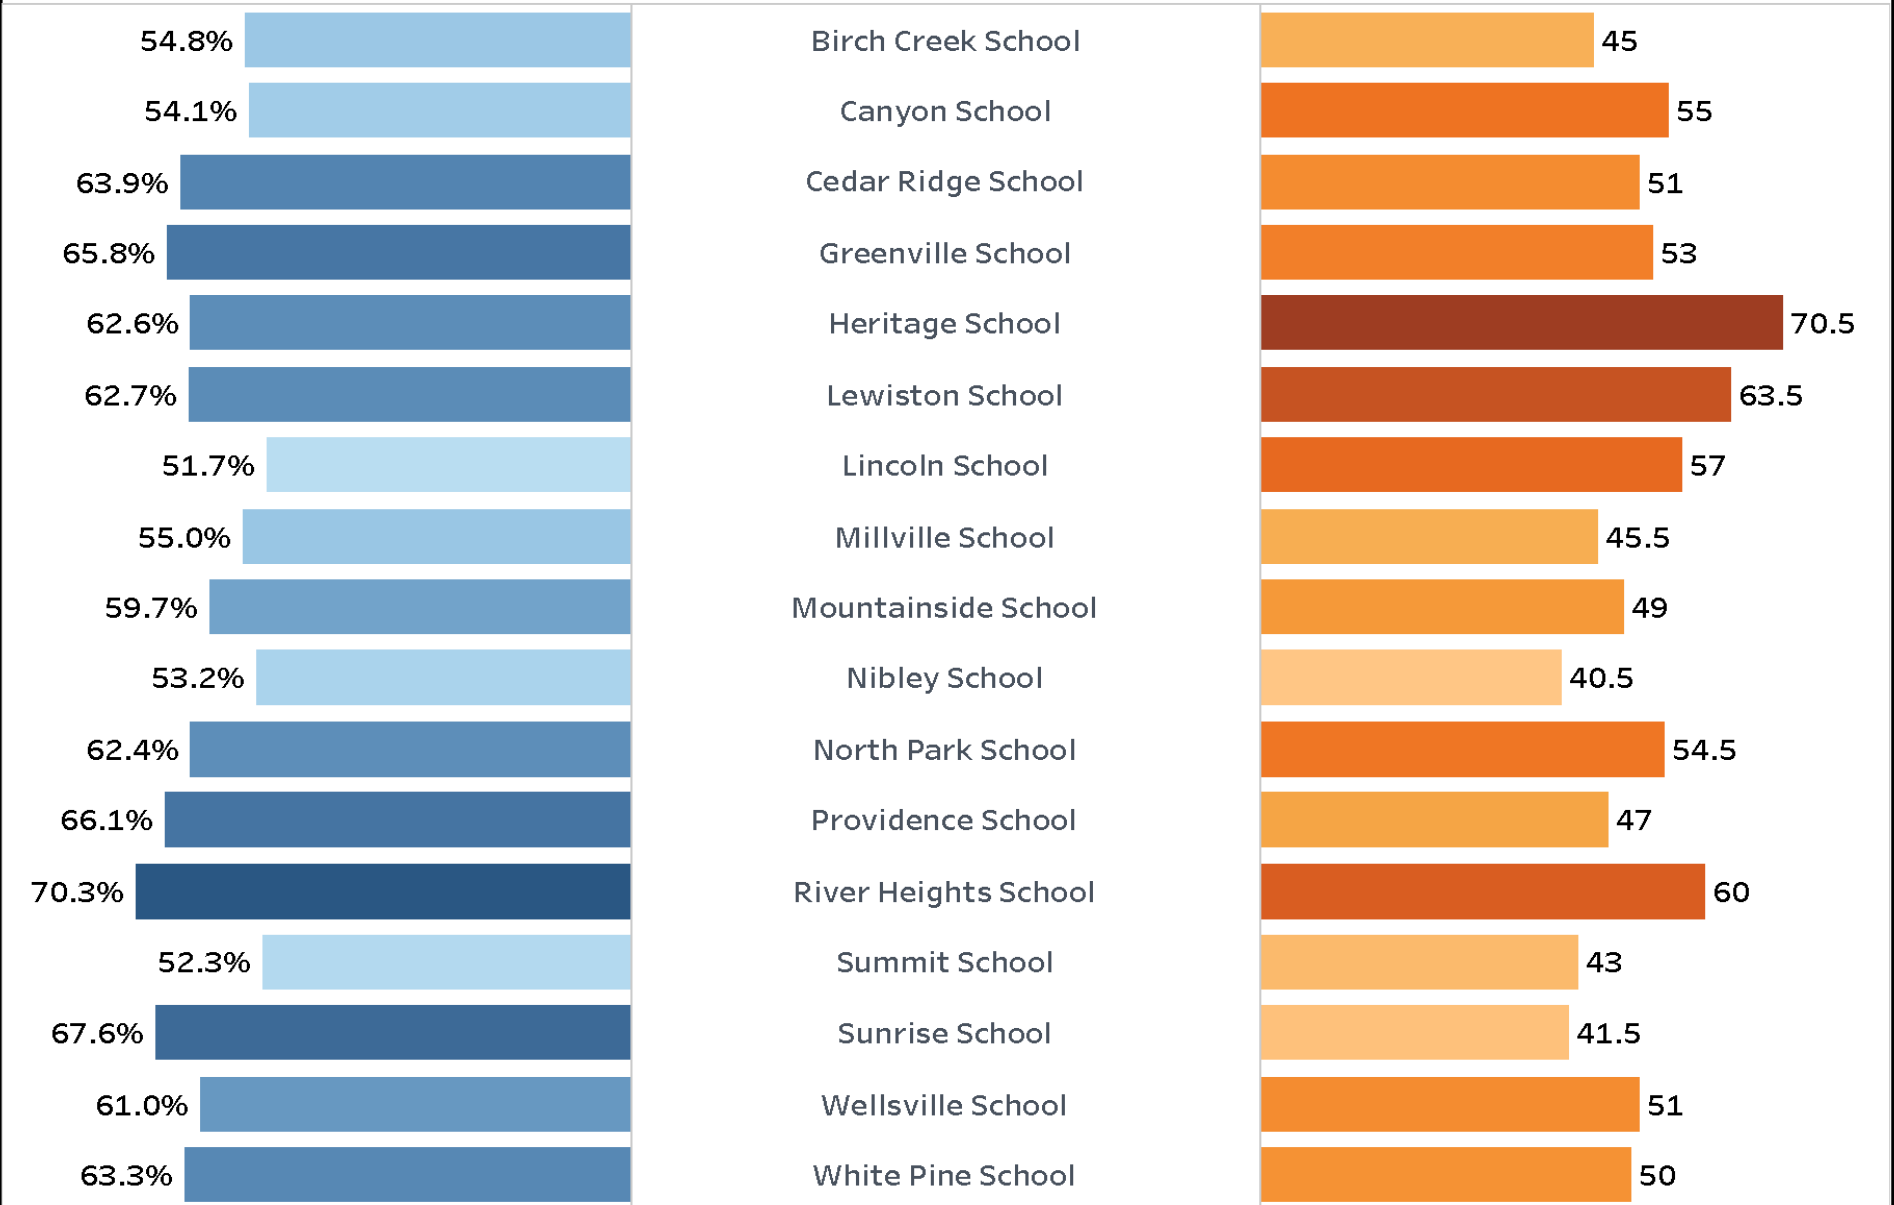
| | | |
|---|---|---|
| 54.8% | Birch Creek School | 45 |
| 54.1% | Canyon School | 55 |
| 63.9% | Cedar Ridge School | 51 |
| 65.8% | Greenville School | 53 |
| 62.6% | Heritage School | 70.5 |
| 62.7% | Lewiston School | 63.5 |
| 51.7% | Lincoln School | 57 |
| 55.0% | Millville School | 45.5 |
| 59.7% | Mountainside School | 49 |
| 53.2% | Nibley School | 40.5 |
| 62.4% | North Park School | 54.5 |
| 66.1% | Providence School | 47 |
| 70.3% | River Heights School | 60 |
| 52.3% | Summit School | 43 |
| 67.6% | Sunrise School | 41.5 |
| 61.0% | Wellsville School | 51 |
| 63.3% | White Pine School | 50 |